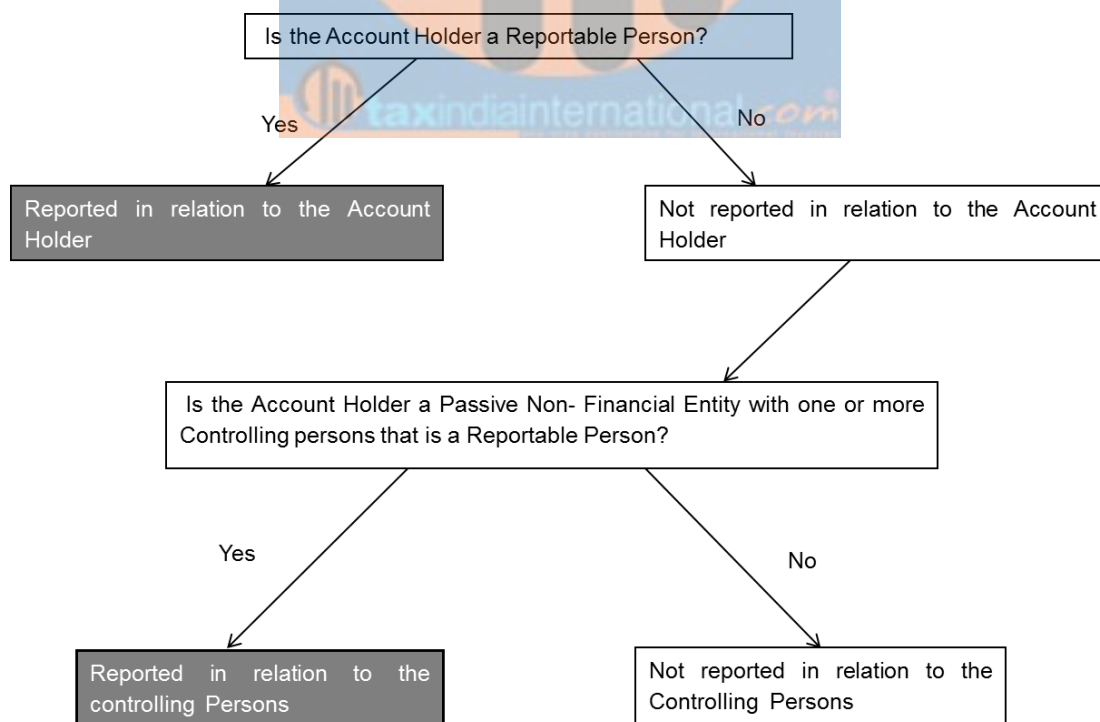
Is the Account Holder a Reportable Person?

taxindiainternational.com

Yes

No

Reported in relation to the Account Holder

Not reported in relation to the Account Holder

Is the Account Holder a Passive Non- Financial Entity with one or more Controlling persons that is a Reportable Person?

Yes

No

Reported in relation to the controlling Persons

Not reported in relation to the Controlling Persons